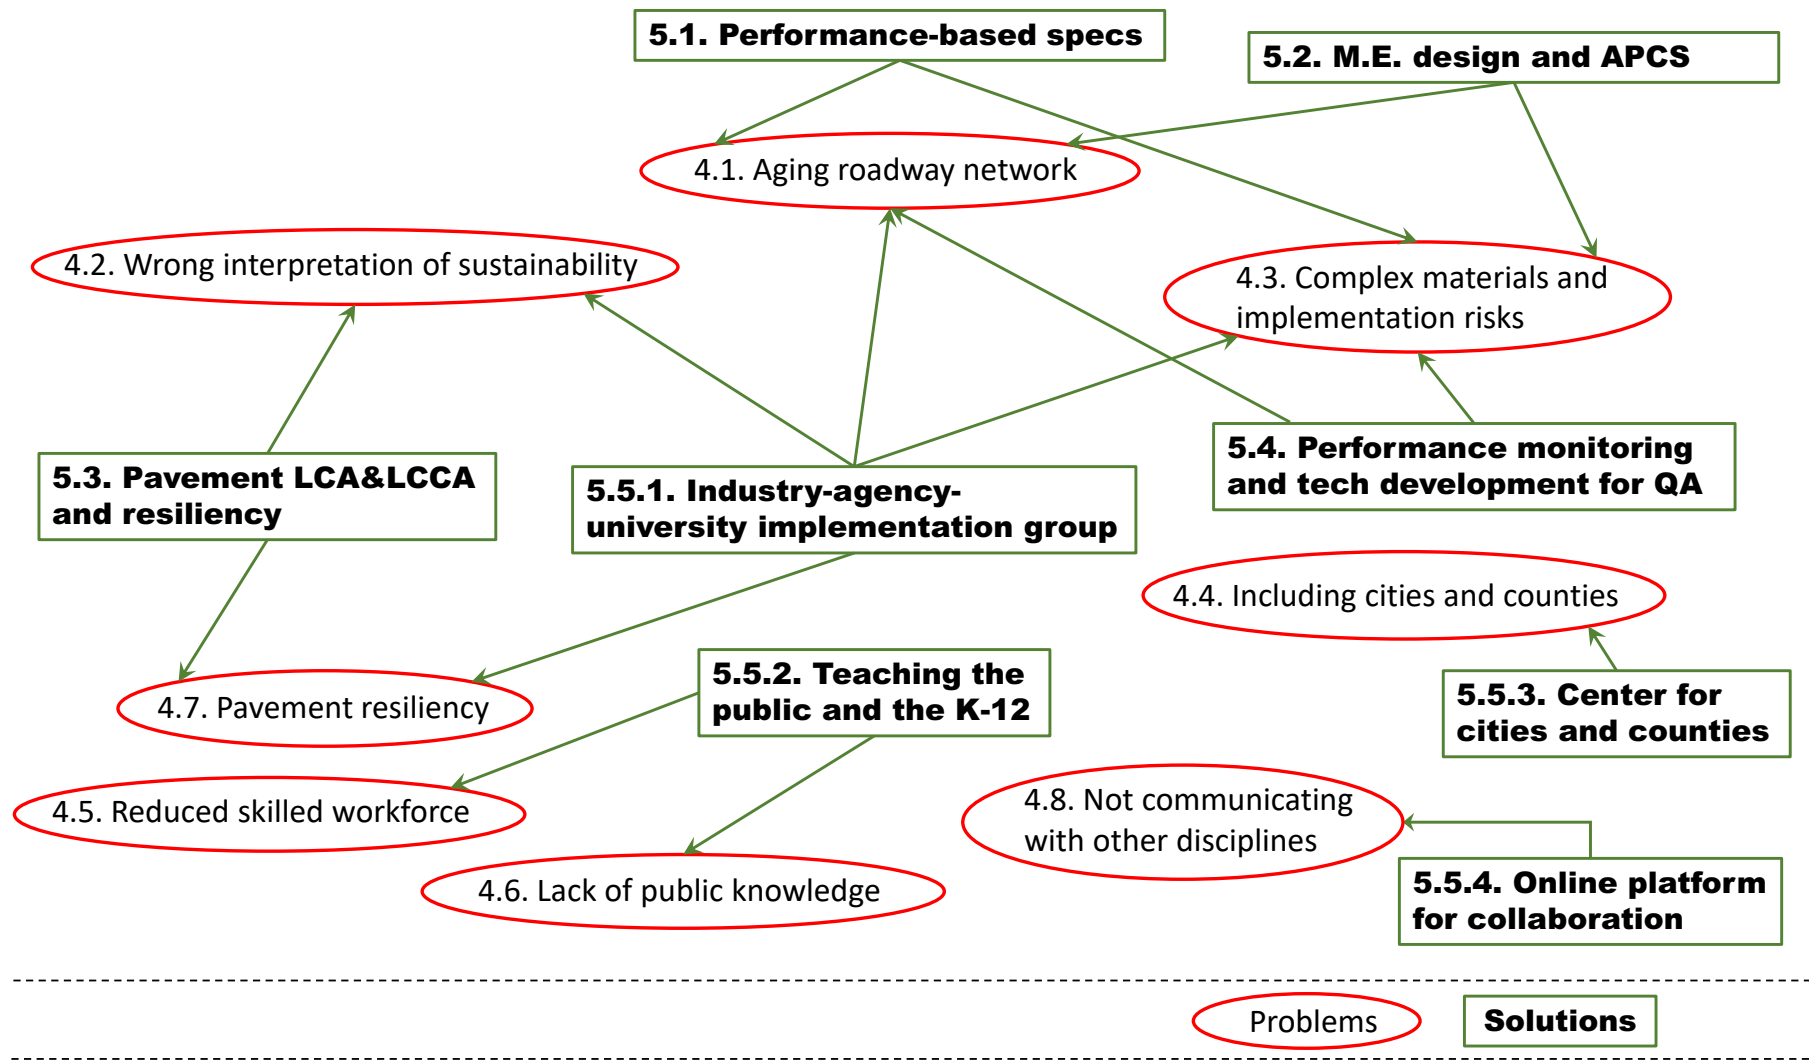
5.1. Performance-based specs

5.2. M.E. design and APCS

4.1. Aging roadway network

4.2. Wrong interpretation of sustainability

4.3. Complex materials and implementation risks

5.3. Pavement LCA&LCCA and resiliency

5.5.1. Industry-agency-university implementation group

5.4. Performance monitoring and tech development for QA

4.4. Including cities and counties

5.5.2. Teaching the public and the K-12

4.7. Pavement resiliency

5.5.3. Center for cities and counties

4.5. Reduced skilled workforce

4.8. Not communicating with other disciplines

4.6. Lack of public knowledge

5.5.4. Online platform for collaboration

Problems

Solutions